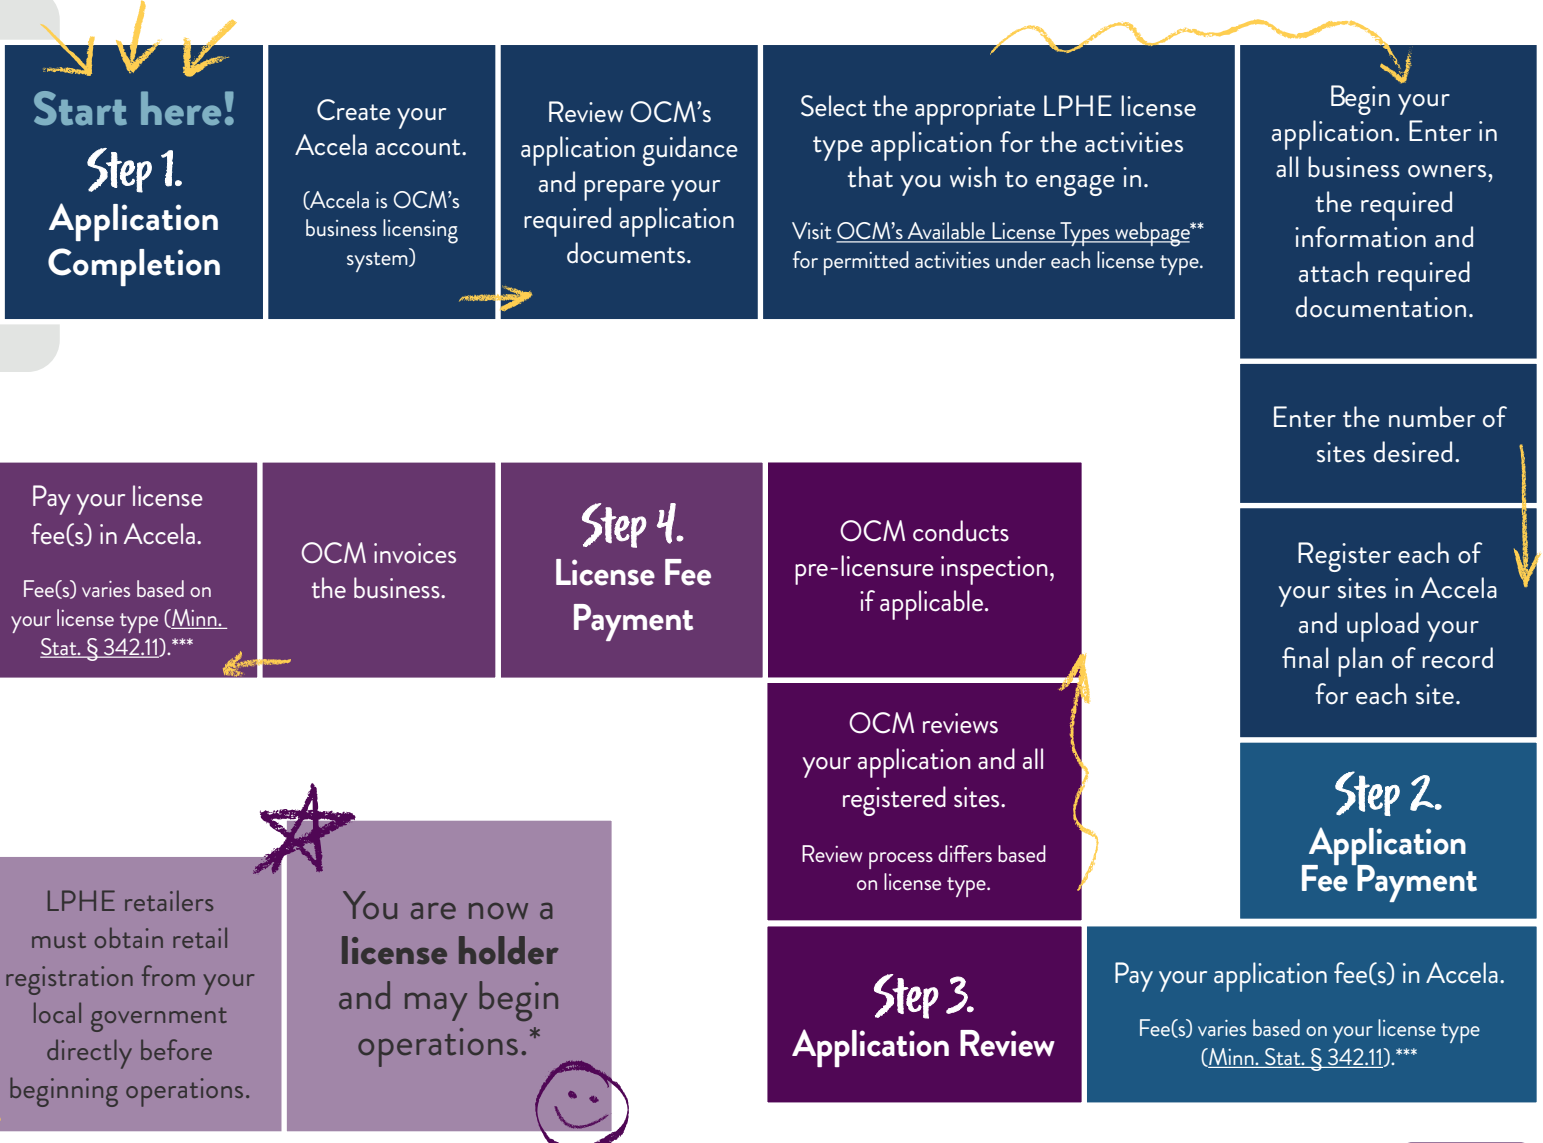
Start here!
Step 1.
Application Completion

Create your Accela account.

(Accela is OCM's business licensing system)

Review OCM's application guidance and prepare your required application documents.

Select the appropriate LPHE license type application for the activities that you wish to engage in.

Visit OCM's Available License Types webpage** for permitted activities under each license type.

Begin your application. Enter in all business owners, the required information and attach required documentation.

Enter the number of sites desired.

Register each of your sites in Accela and upload your final plan of record for each site.

Step 2.
Application Fee Payment

Pay your application fee(s) in Accela.

Fee(s) varies based on your license type (Minn. Stat. § 342.11).***

Step 3.
Application Review

OCM reviews your application and all registered sites.

Review process differs based on license type.

OCM conducts pre-licensure inspection, if applicable.

Step 4.
License Fee Payment

OCM invoices the business.

Pay your license fee(s) in Accela.

Fee(s) varies based on your license type (Minn. Stat. § 342.11).***

You are now a license holder and may begin operations.*

LPHE retailers must obtain retail registration from your local government directly before beginning operations.